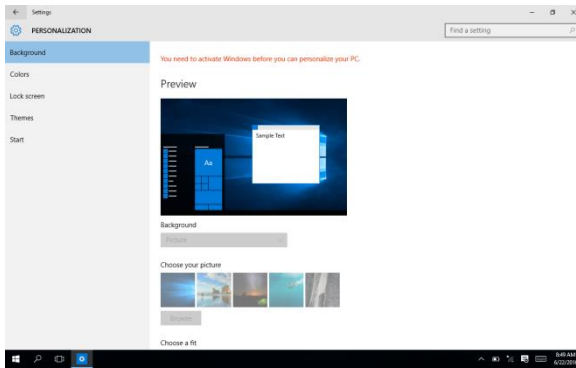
← Settings

PERSONALIZATION

Find a setting

Background

Colors

Lock screen

Themes

Start

You need to activate Windows before you can personalize your PC.

Preview

Sample Text

Aa

Background

Picture

Choose your picture

Browse

Choose a fit

8:49 AM
6/22/201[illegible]